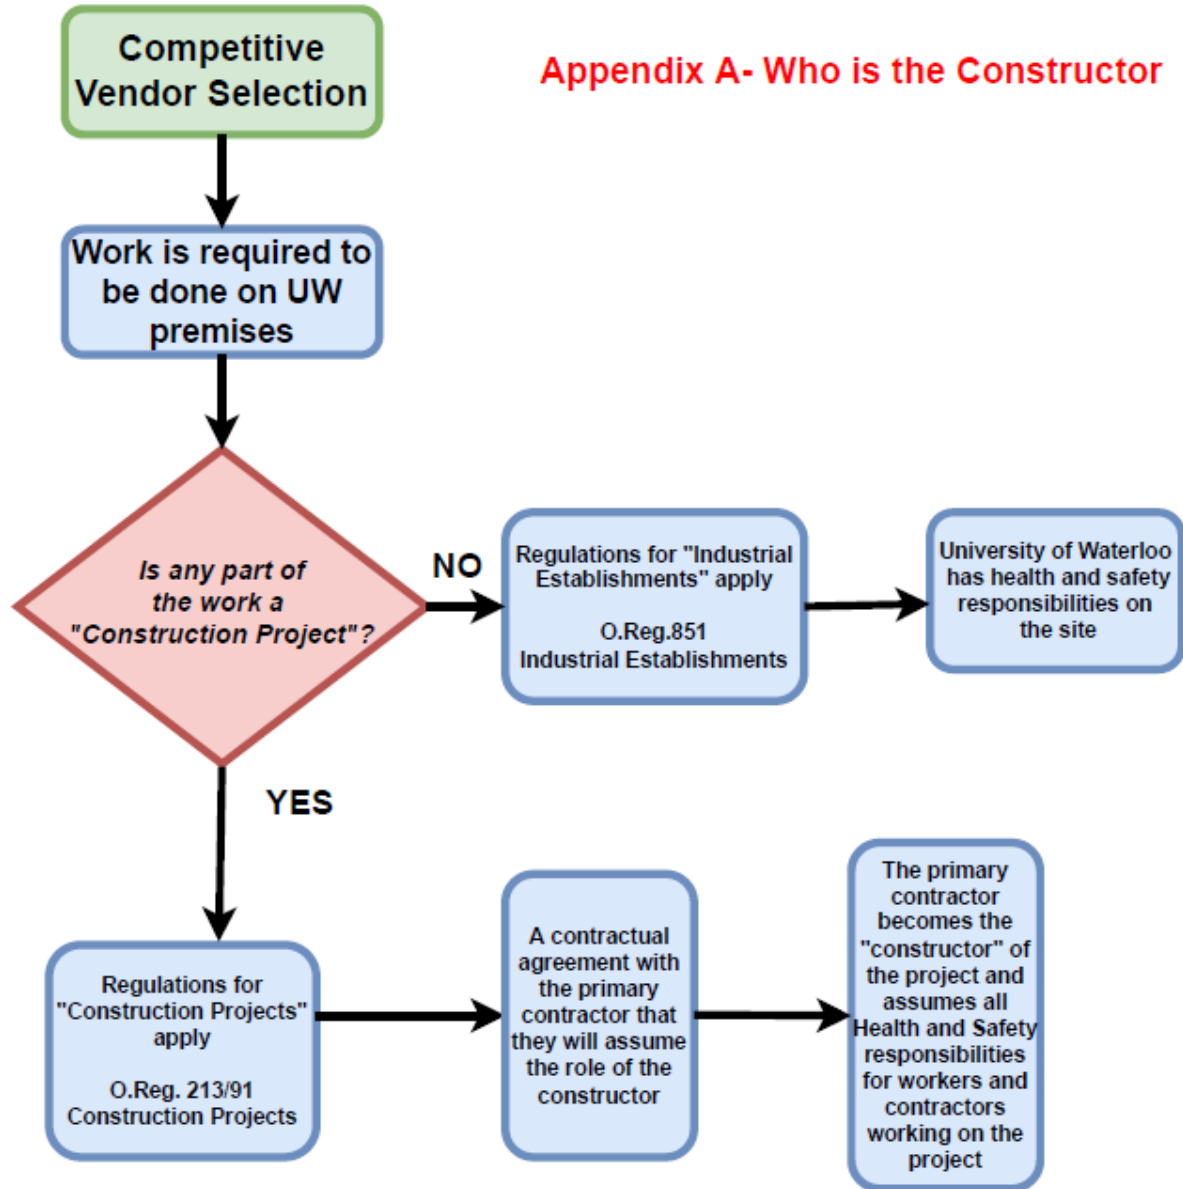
Competitive Vendor Selection

Appendix A- Who is the Constructor

Work is required to be done on UW premises

Is any part of the work a "Construction Project"?

NO

Regulations for "Industrial Establishments" apply

O.Reg.851 Industrial Establishments

University of Waterloo has health and safety responsibilities on the site

YES

Regulations for "Construction Projects" apply

O.Reg. 213/91 Construction Projects

A contractual agreement with the primary contractor that they will assume the role of the constructor

The primary contractor becomes the "constructor" of the project and assumes all Health and Safety responsibilities for workers and contractors working on the project